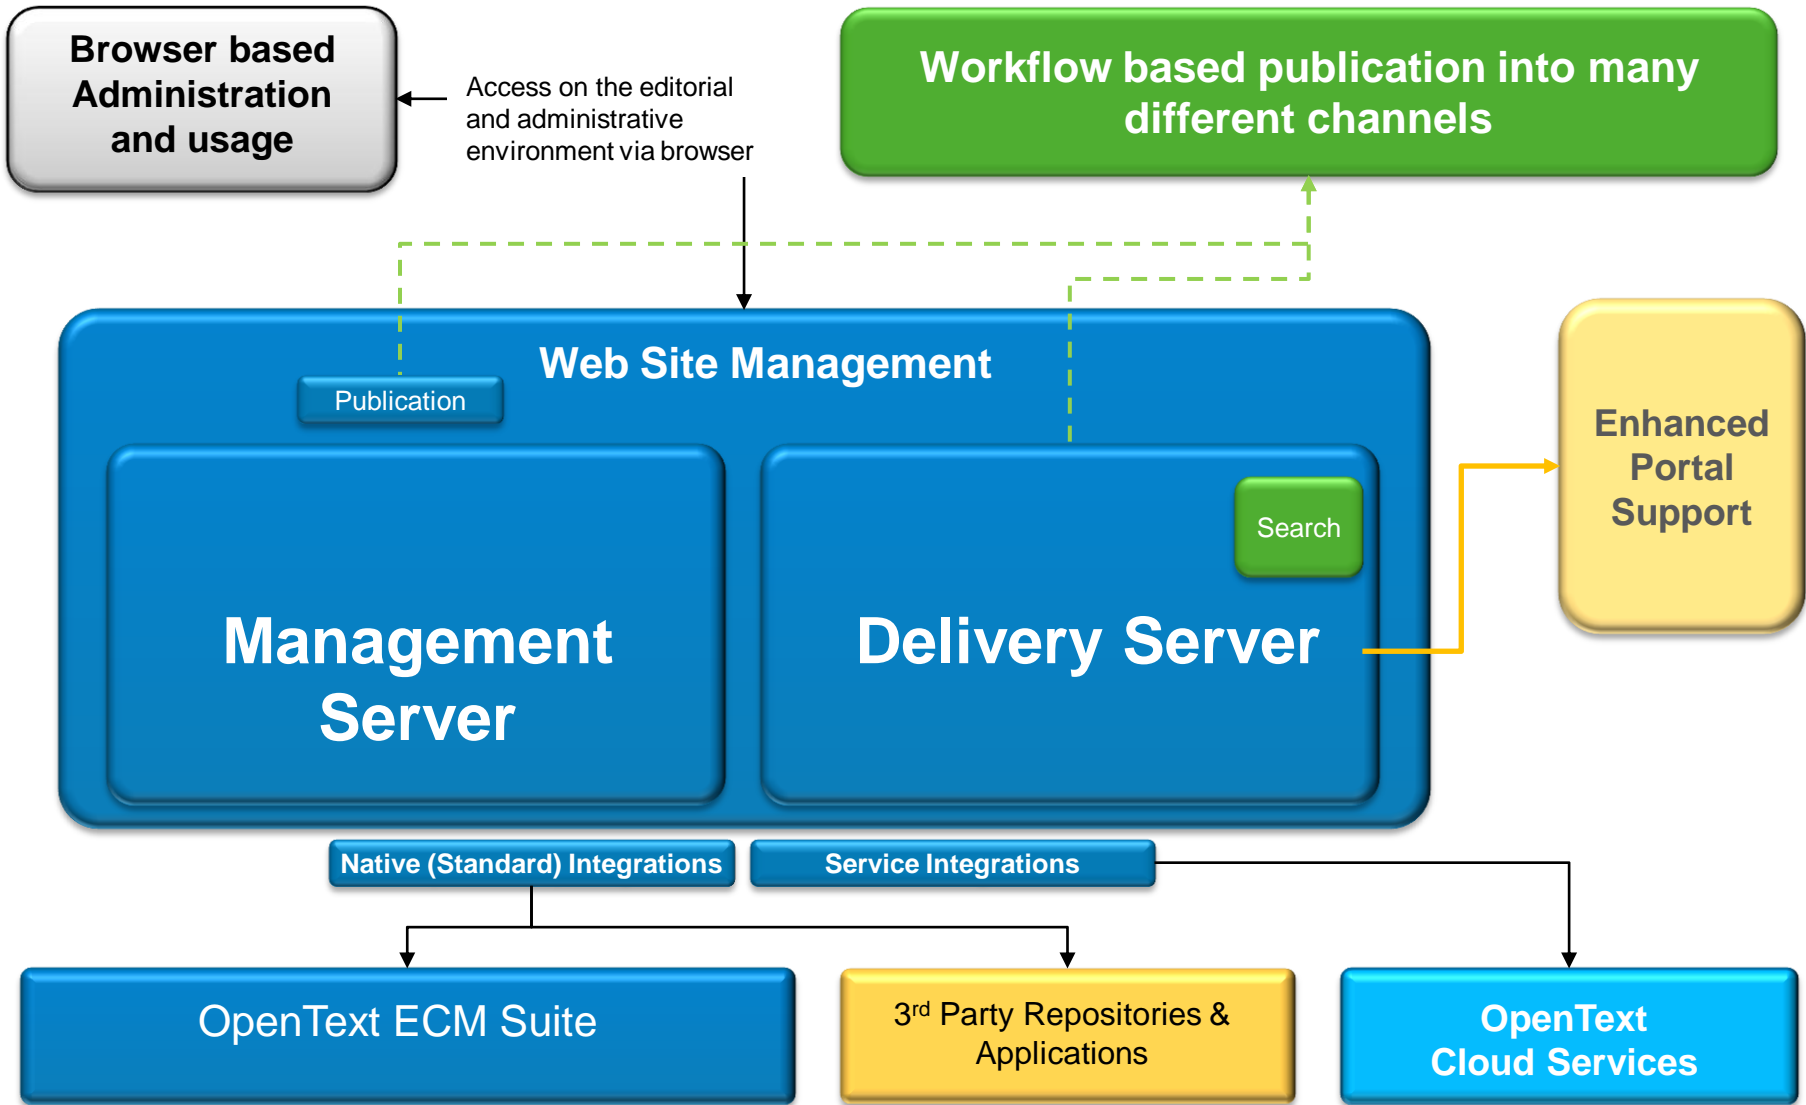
Browser based Administration and usage

Access on the editorial and administrative environment via browser

Workflow based publication into many different channels

Web Site Management

Publication

Management Server

Search

Delivery Server

Enhanced Portal Support

Native (Standard) Integrations

Service Integrations

OpenText ECM Suite

3$^{rd}$ Party Repositories & Applications

OpenText Cloud Services